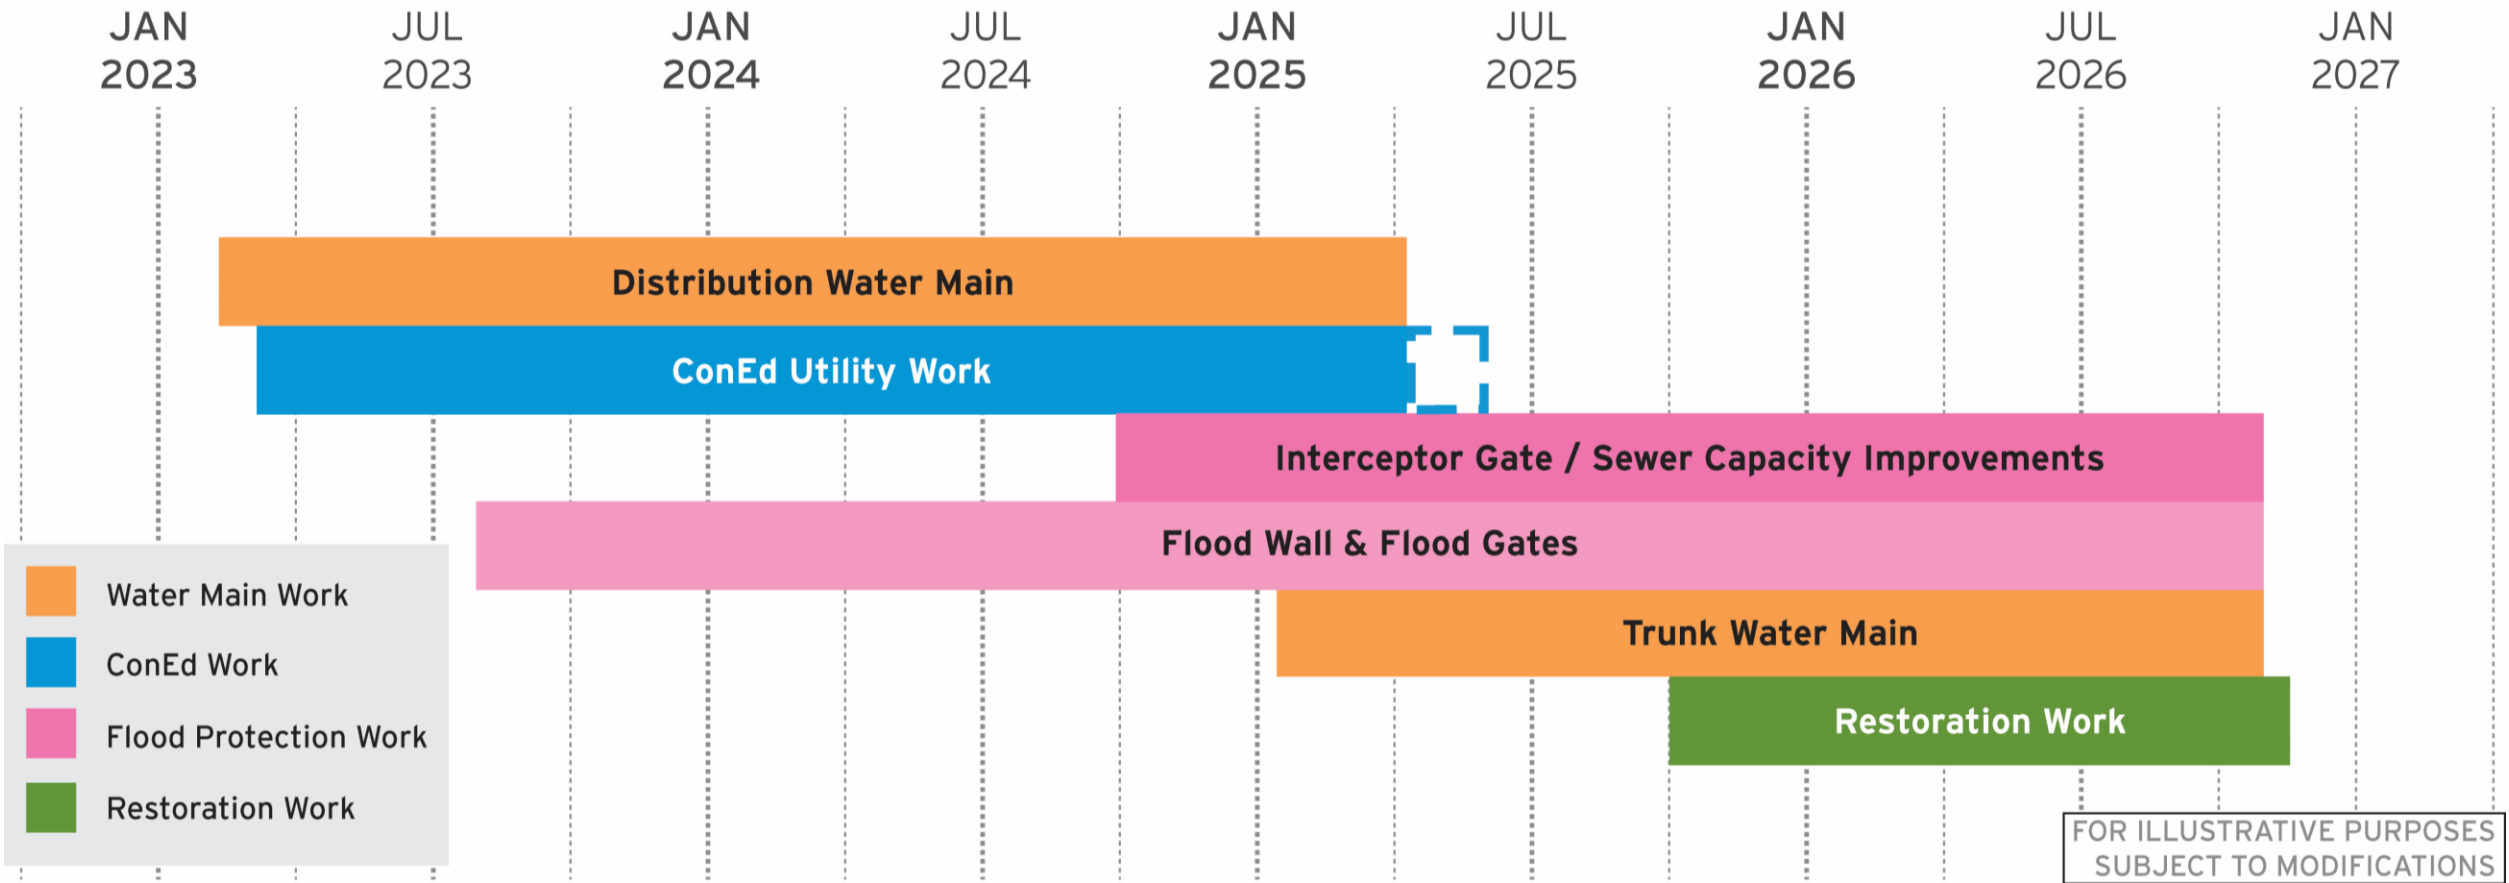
JAN 2023
JUL 2023
JAN 2024
JUL 2024
JAN 2025
JUL 2025
JAN 2026
JUL 2026
JAN 2027

Distribution Water Main
ConEd Utility Work
Interceptor Gate / Sewer Capacity Improvements
Flood Wall & Flood Gates
Trunk Water Main
Restoration Work

Water Main Work
ConEd Work
Flood Protection Work
Restoration Work

FOR ILLUSTRATIVE PURPOSES
SUBJECT TO MODIFICATIONS